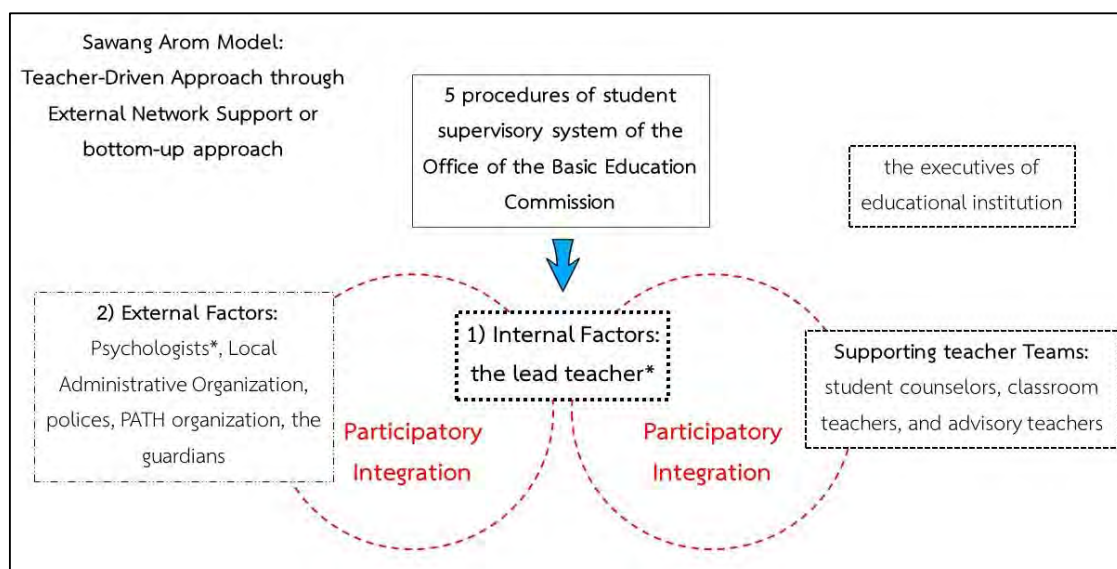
Sawang Arom Model: Teacher-Driven Approach through External Network Support or bottom-up approach

5 procedures of student supervisory system of the Office of the Basic Education Commission

the executives of educational institution

2) External Factors: Psychologists*, Local Administrative Organization, polices, PATH organization, the guardians

1) Internal Factors: the lead teacher*

Supporting teacher Teams: student counselors, classroom teachers, and advisory teachers

Participatory Integration

Participatory Integration